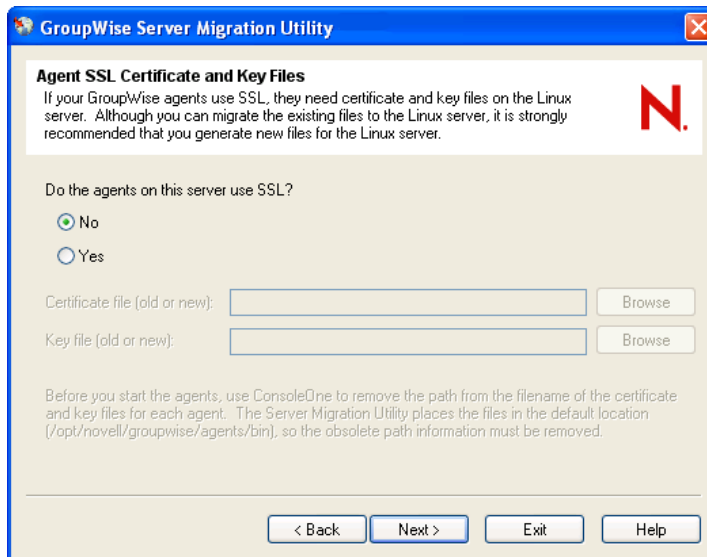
GroupWise Server Migration Utility

Agent SSL Certificate and Key Files
If your GroupWise agents use SSL, they need certificate and key files on the Linux server. Although you can migrate the existing files to the Linux server, it is strongly recommended that you generate new files for the Linux server.

N.

Do the agents on this server use SSL?

No

Yes

Certificate file (old or new):

Browse

Key file (old or new):

Browse

Before you start the agents, use ConsoleOne to remove the path from the filename of the certificate and key files for each agent. The Server Migration Utility places the files in the default location (/opt/novell/groupwise/agents/bin), so the obsolete path information must be removed.

< Back

Next >

Exit

Help